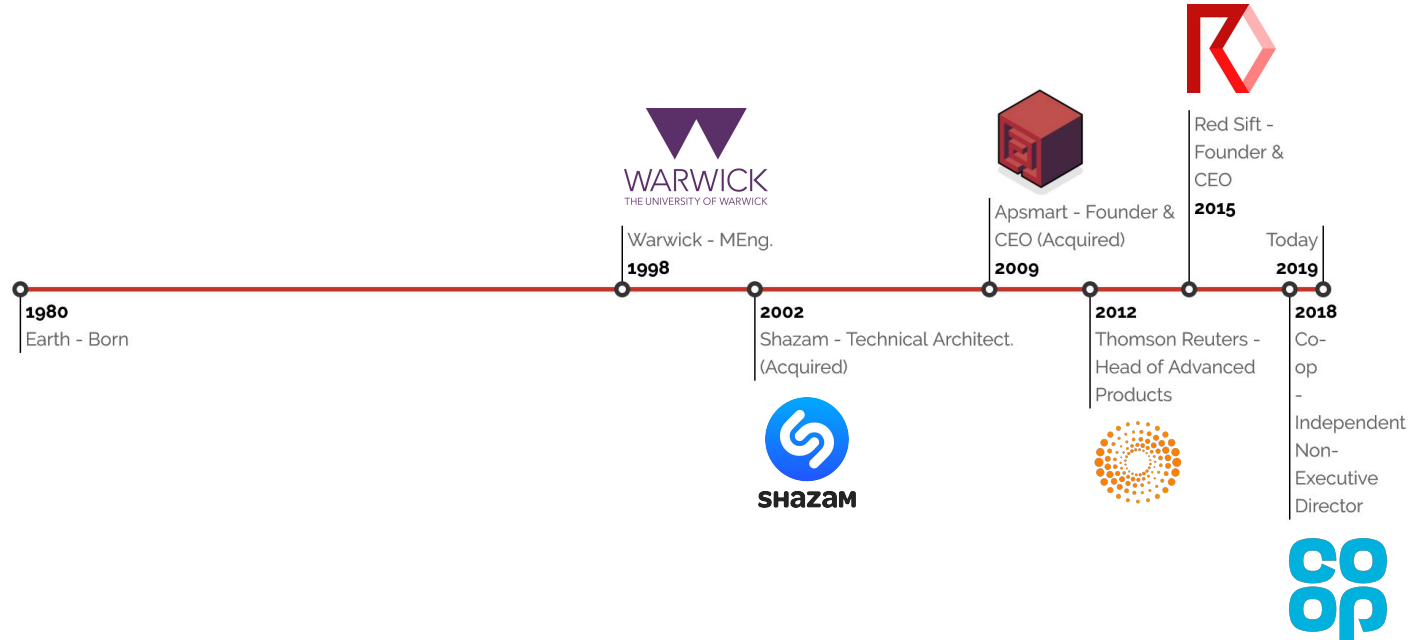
WARWICK
THE UNIVERSITY OF WARWICK

Warwick - MEng.
1998

Apsmart - Founder & CEO (Acquired)
2009

Red Sift - Founder & CEO
2015

Today
2019

1980
Earth - Born

2002
Shazam - Technical Architect. (Acquired)

SHAZAM

2012
Thomson Reuters - Head of Advanced Products

2018
Co-op - Independent Non-Executive Director

co
op